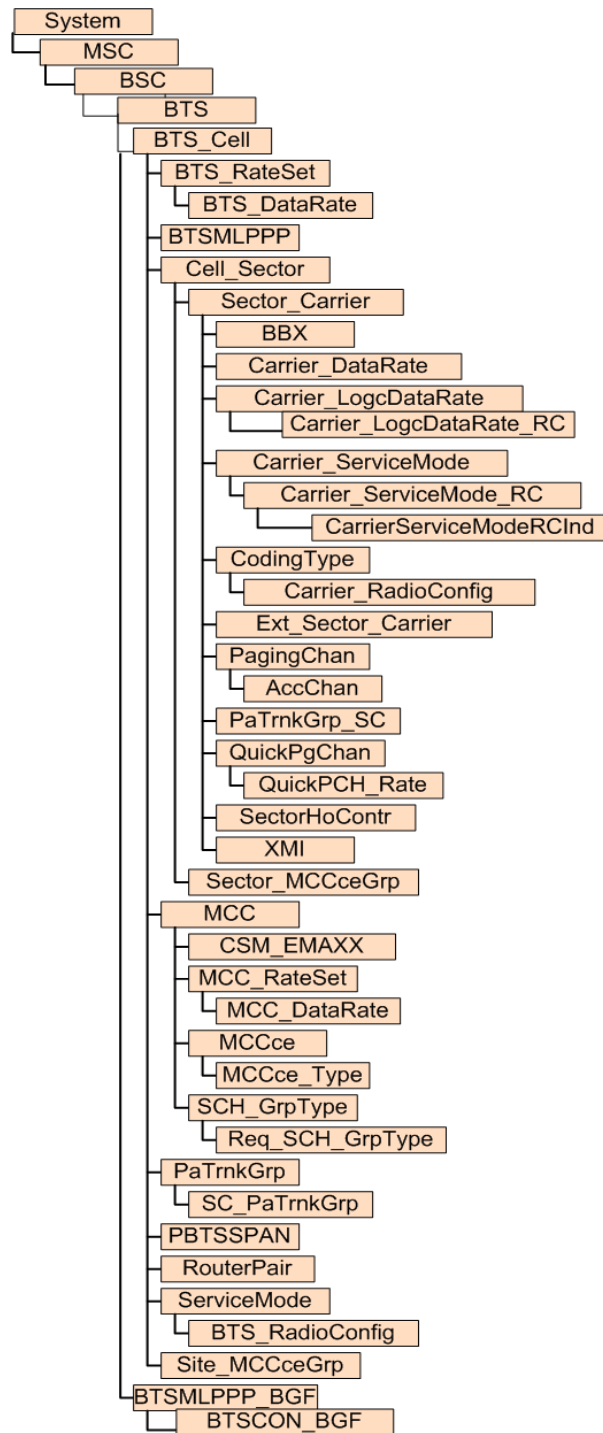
System
MSC
BSC
BTS
BTS_Cell
BTS_RateSet
BTS_DataRate
BTSMLPPP
Cell_Sector
Sector_Carrier
BBX
Carrier_DataRate
Carrier_LogcDataRate
Carrier_LogcDataRate_RC
Carrier_ServiceMode
Carrier_ServiceMode_RC
CarrierServiceModeRCInd
CodingType
Carrier_RadioConfig
Ext_Sector_Carrier
PagingChan
AccChan
PaTrnkGrp_SC
QuickPgChan
QuickPCH_Rate
SectorHoContr
XMI
Sector_MCCceGrp
MCC
CSM_EMAXX
MCC_RateSet
MCC_DataRate
MCCce
MCCce_Type
SCH_GrpType
Req_SCH_GrpType
PaTrnkGrp
SC_PaTrnkGrp
PBTSSPAN
RouterPair
ServiceMode
BTS_RadioConfig
Site_MCCceGrp
BTSMLPPP_BGF
BTSCON_BGF